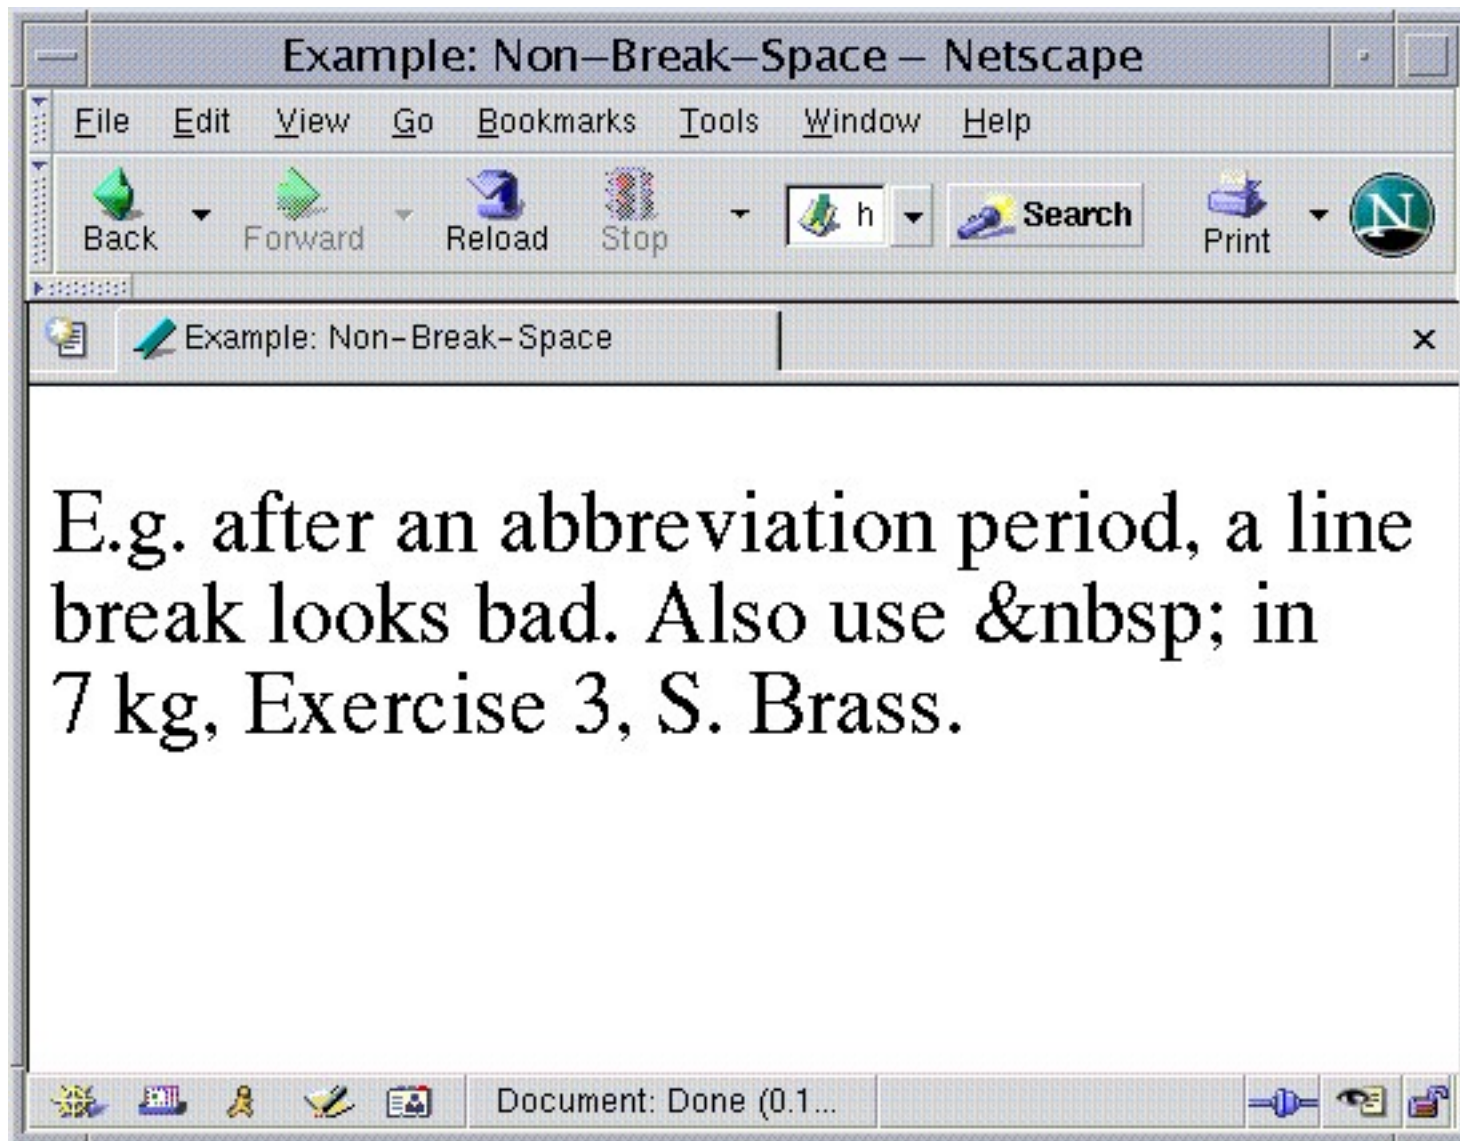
Example: Non–Break–Space – Netscape

File Edit View Go Bookmarks Tools Window Help

Back Forward Reload Stop h Search Print

Example: Non-Break-Space ×

E.g. after an abbreviation period, a line break looks bad. Also use &nbsp; in 7 kg, Exercise 3, S. Brass.

Document: Done (0.1...